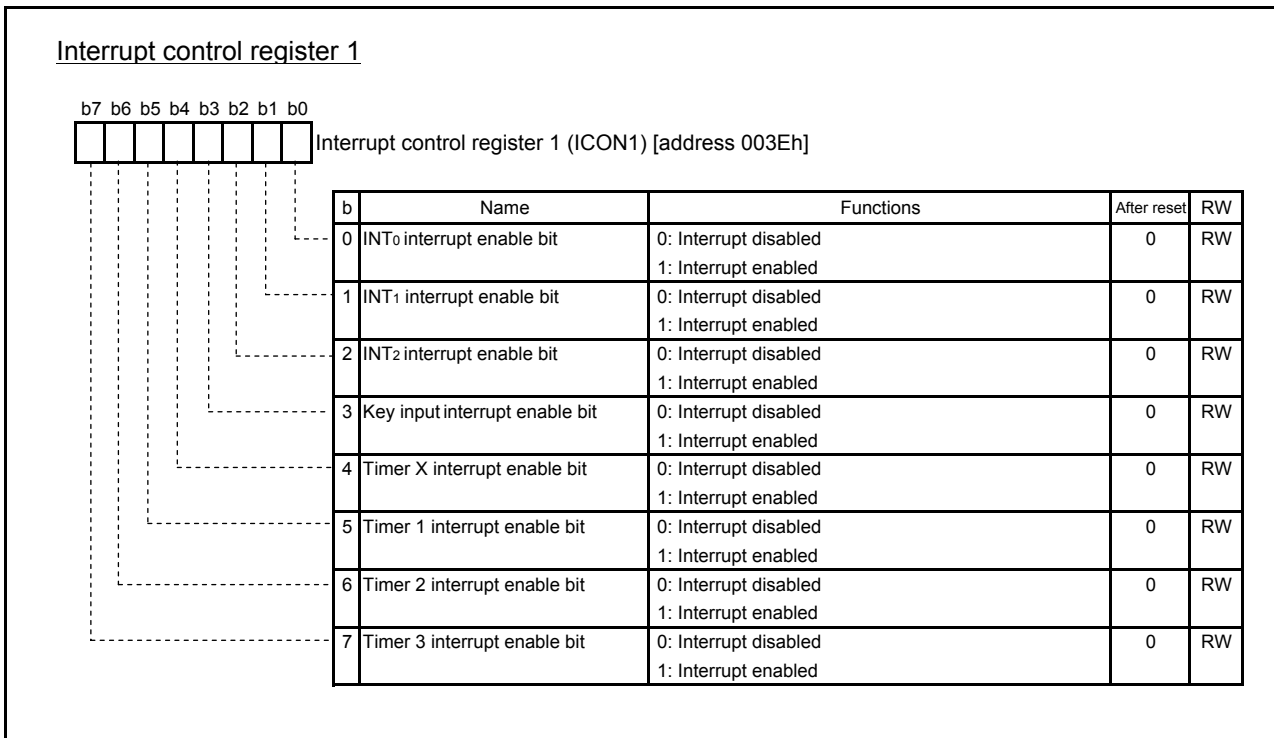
Interrupt control register 1

b7 b6 b5 b4 b3 b2 b1 b0

Interrupt control register 1 (ICON1) [address 003Eh]

| b | Name | Functions | After reset | RW |
|---|---|---|---|---|
| 0 | INT$_0$ interrupt enable bit | 0: Interrupt disabled<br>1: Interrupt enabled | 0 | RW |
| 1 | INT$_1$ interrupt enable bit | 0: Interrupt disabled<br>1: Interrupt enabled | 0 | RW |
| 2 | INT$_2$ interrupt enable bit | 0: Interrupt disabled<br>1: Interrupt enabled | 0 | RW |
| 3 | Key input interrupt enable bit | 0: Interrupt disabled<br>1: Interrupt enabled | 0 | RW |
| 4 | Timer X interrupt enable bit | 0: Interrupt disabled<br>1: Interrupt enabled | 0 | RW |
| 5 | Timer 1 interrupt enable bit | 0: Interrupt disabled<br>1: Interrupt enabled | 0 | RW |
| 6 | Timer 2 interrupt enable bit | 0: Interrupt disabled<br>1: Interrupt enabled | 0 | RW |
| 7 | Timer 3 interrupt enable bit | 0: Interrupt disabled<br>1: Interrupt enabled | 0 | RW |